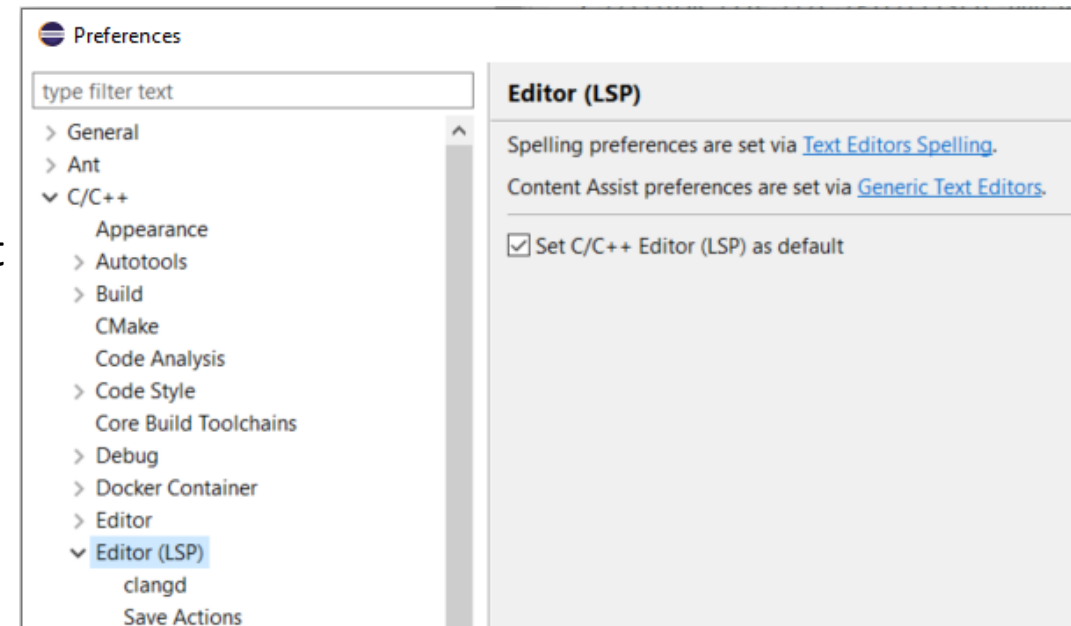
Preferences

type filter text

> General
> Ant
∨ C/C++
Appearance
> Autotools
> Build
CMake
Code Analysis
> Code Style
Core Build Toolchains
> Debug
> Docker Container
> Editor
∨ Editor (LSP)
clangd
Save Actions

Editor (LSP)

Spelling preferences are set via Text Editors Spelling.

Content Assist preferences are set via Generic Text Editors.

☑ Set C/C++ Editor (LSP) as default